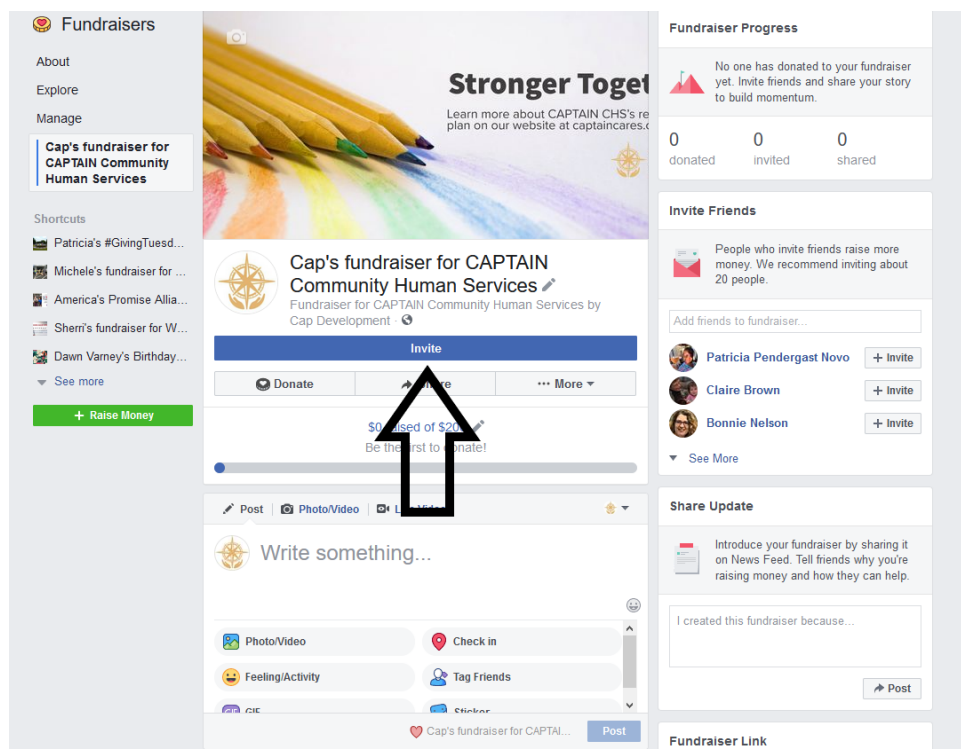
Fundraisers

About

Explore

Manage

Cap's fundraiser for CAPTAIN Community Human Services

Shortcuts

Patricia's #GivingTuesd...

Michele's fundraiser for ...

America's Promise Allia...

Sherri's fundraiser for W...

Dawn Varney's Birthday...

See more

+ Raise Money

Stronger Toget

Learn more about CAPTAIN CHS's re plan on our website at captaincares.c

Cap's fundraiser for CAPTAIN Community Human Services

Fundraiser for CAPTAIN Community Human Services by Cap Development ·

Invite

Donate

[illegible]e

··· More

$0 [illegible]sed of $20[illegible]

Be th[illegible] first to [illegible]nate!

Post

Photo/Video

L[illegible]

Write something...

Photo/Video

Check in

Feeling/Activity

Tag Friends

GIF

Sticker

Cap's fundraiser for CAPTAI...

Post

Fundraiser Progress

No one has donated to your fundraiser yet. Invite friends and share your story to build momentum.

0 donated

0 invited

0 shared

Invite Friends

People who invite friends raise more money. We recommend inviting about 20 people.

Add friends to fundraiser...

Patricia Pendergast Novo

+ Invite

Claire Brown

+ Invite

Bonnie Nelson

+ Invite

See More

Share Update

Introduce your fundraiser by sharing it on News Feed. Tell friends why you're raising money and how they can help.

I created this fundraiser because...

Post

Fundraiser Link